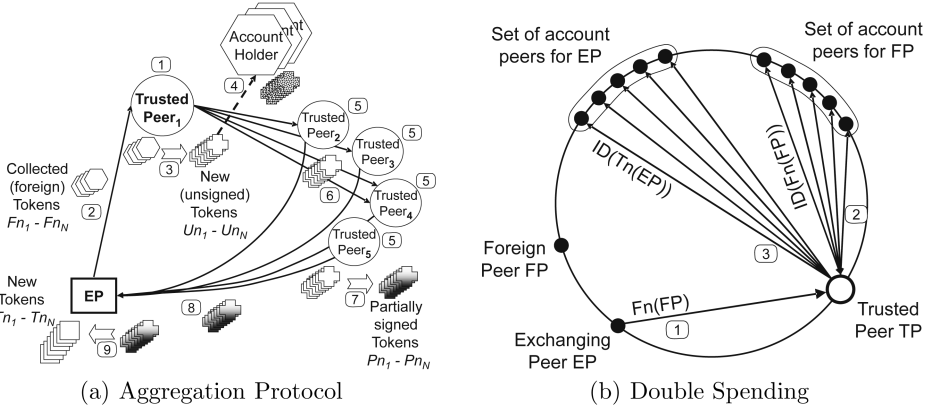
1
Trusted Peer$_1$
Account Holder
4
Collected (foreign) Tokens
$Fn_1$ - $Fn_N$
2
3
New (unsigned) Tokens
$Un_1$ - $Un_N$
Trusted Peer$_2$
5
Trusted Peer$_3$
5
Trusted Peer$_4$
5
6
Trusted Peer$_5$
5
EP
New Tokens
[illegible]$n_1$ - $Tn_N$
8
7
Partially signed Tokens
$Pn_1$ - $Pn_N$
9
(a) Aggregation Protocol

Set of account peers for EP
Set of account peers for FP
ID(Tn(EP))
ID(Fn(FP))
2
3
Foreign Peer FP
Fn(FP)
1
Exchanging Peer EP
Trusted Peer TP
(b) Double Spending